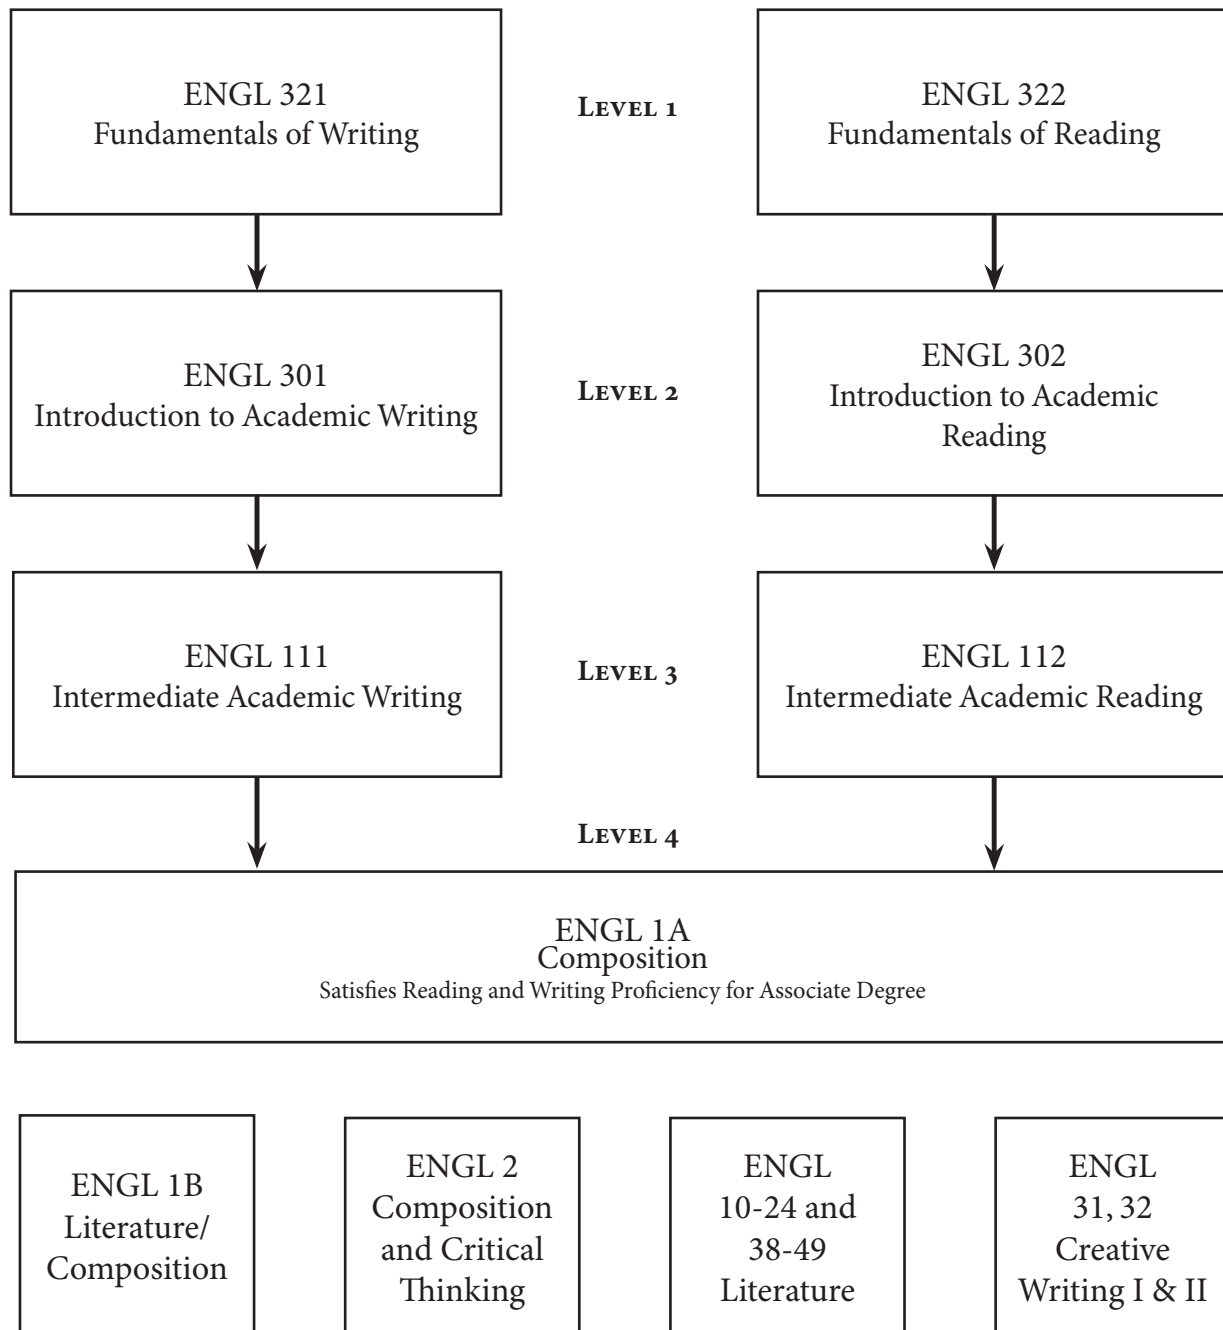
ENGL 321
Fundamentals of Writing

Level 1

ENGL 322
Fundamentals of Reading

ENGL 301
Introduction to Academic Writing

Level 2

ENGL 302
Introduction to Academic Reading

ENGL 111
Intermediate Academic Writing

Level 3

ENGL 112
Intermediate Academic Reading

Level 4

ENGL 1A
Composition
Satisfies Reading and Writing Proficiency for Associate Degree

ENGL 1B
Literature/
Composition

ENGL 2
Composition
and Critical
Thinking

ENGL
10-24 and
38-49
Literature

ENGL
31, 32
Creative
Writing I & II